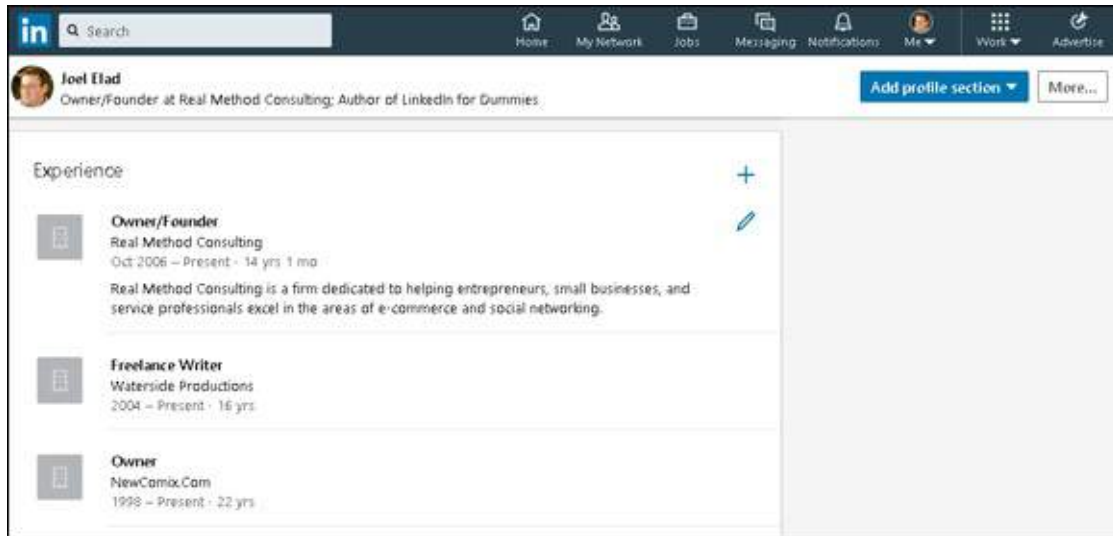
in Search

Home My Network Jobs Messaging Notifications Me Work Advertise

Joel Elad
Owner/Founder at Real Method Consulting; Author of LinkedIn for Dummies

Add profile section More...

Experience

+

Owner/Founder
Real Method Consulting
Oct 2006 – Present · 14 yrs 1 mo
Real Method Consulting is a firm dedicated to helping entrepreneurs, small businesses, and service professionals excel in the areas of e-commerce and social networking.

Freelance Writer
Waterside Productions
2004 – Present · 16 yrs

Owner
NewComix.Com
1998 – Present · 22 yrs